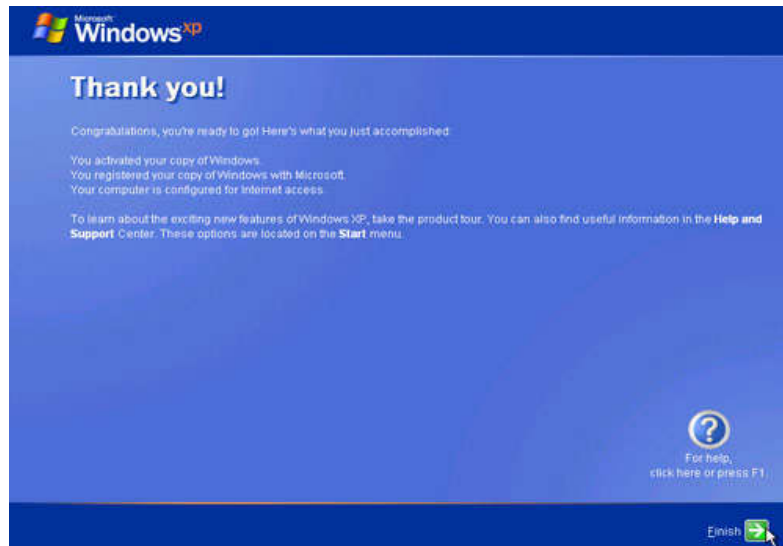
Microsoft Windows xp

Thank you!

Congratulations, you're ready to go! Here's what you just accomplished:

You activated your copy of Windows.
You registered your copy of Windows with Microsoft.
Your computer is configured for Internet access.

To learn about the exciting new features of Windows XP, take the product tour. You can also find useful information in the **Help and Support** Center. These options are located on the **Start** menu.

?
For help,
click here or press F1.

Finish